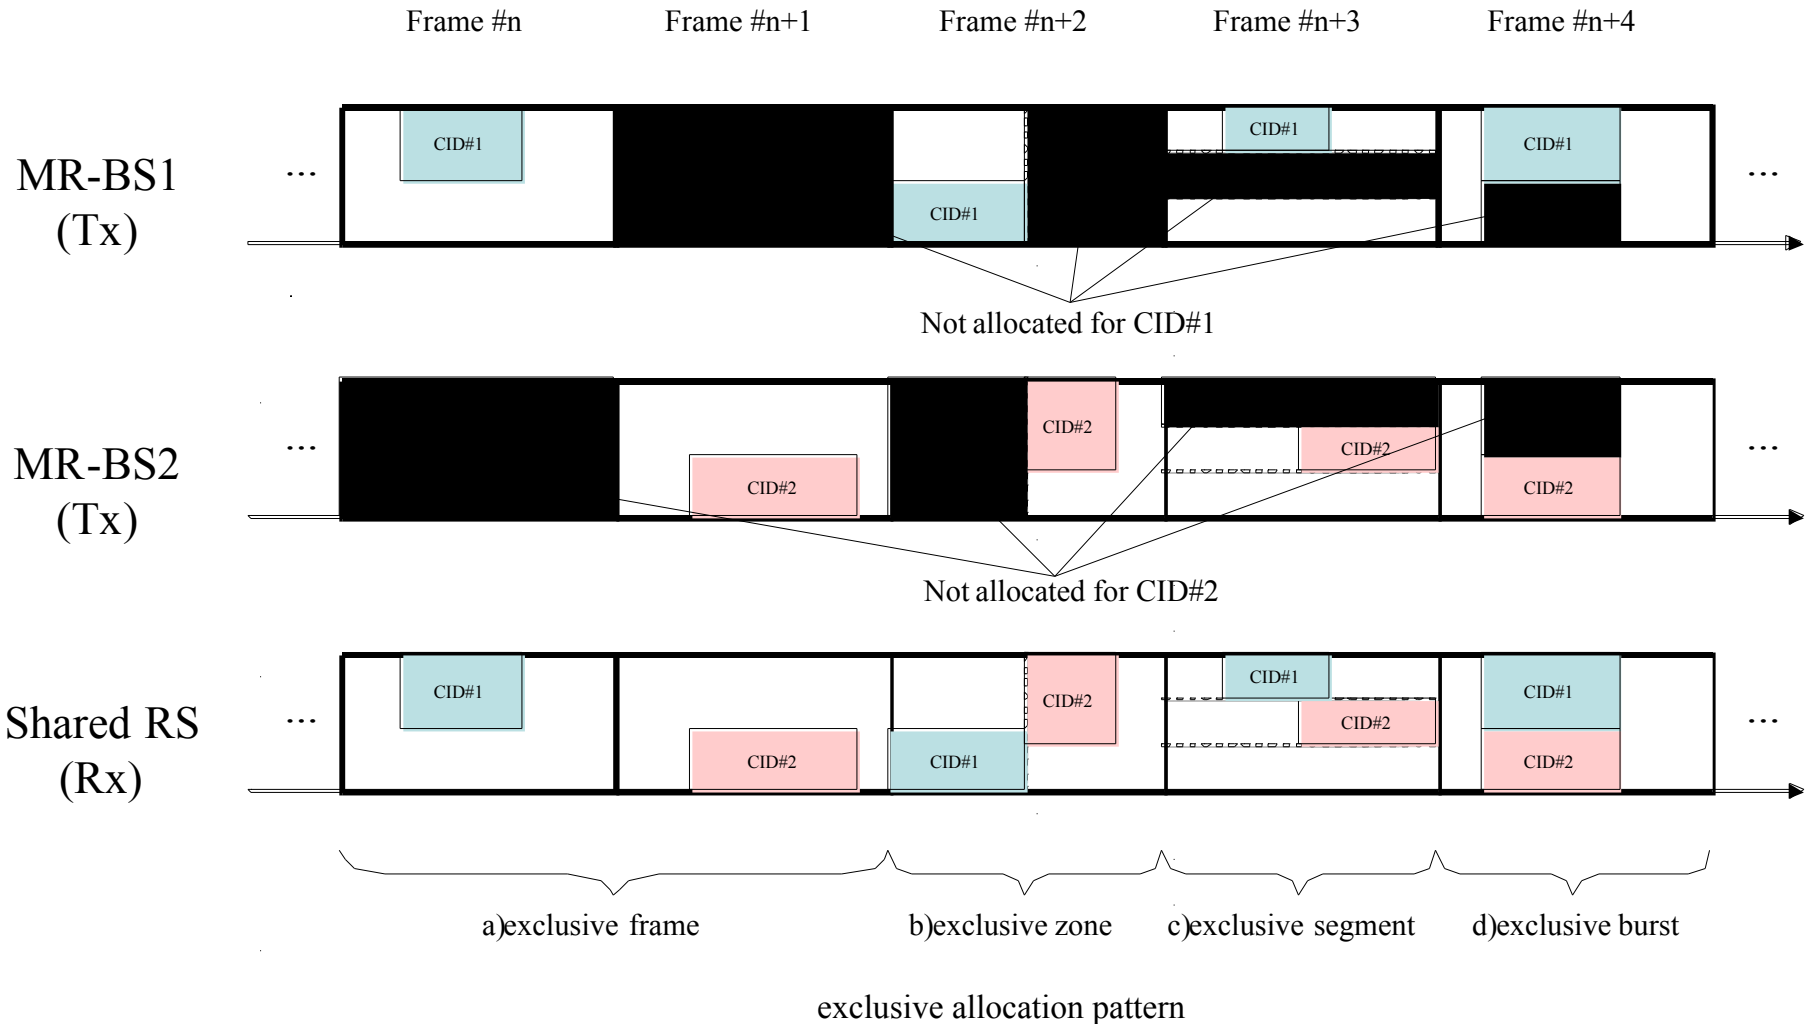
Frame #n
Frame #n+1
Frame #n+2
Frame #n+3
Frame #n+4

MR-BS1 (Tx)
...
CID#1
CID#1
CID#1
CID#1
...
Not allocated for CID#1

MR-BS2 (Tx)
...
CID#2
CID#2
CID#2
CID#2
...
Not allocated for CID#2

Shared RS (Rx)
...
CID#1
CID#2
CID#2
CID#1
CID#1
CID#2
CID#1
CID#2
...

a)exclusive frame
b)exclusive zone
c)exclusive segment
d)exclusive burst

exclusive allocation pattern